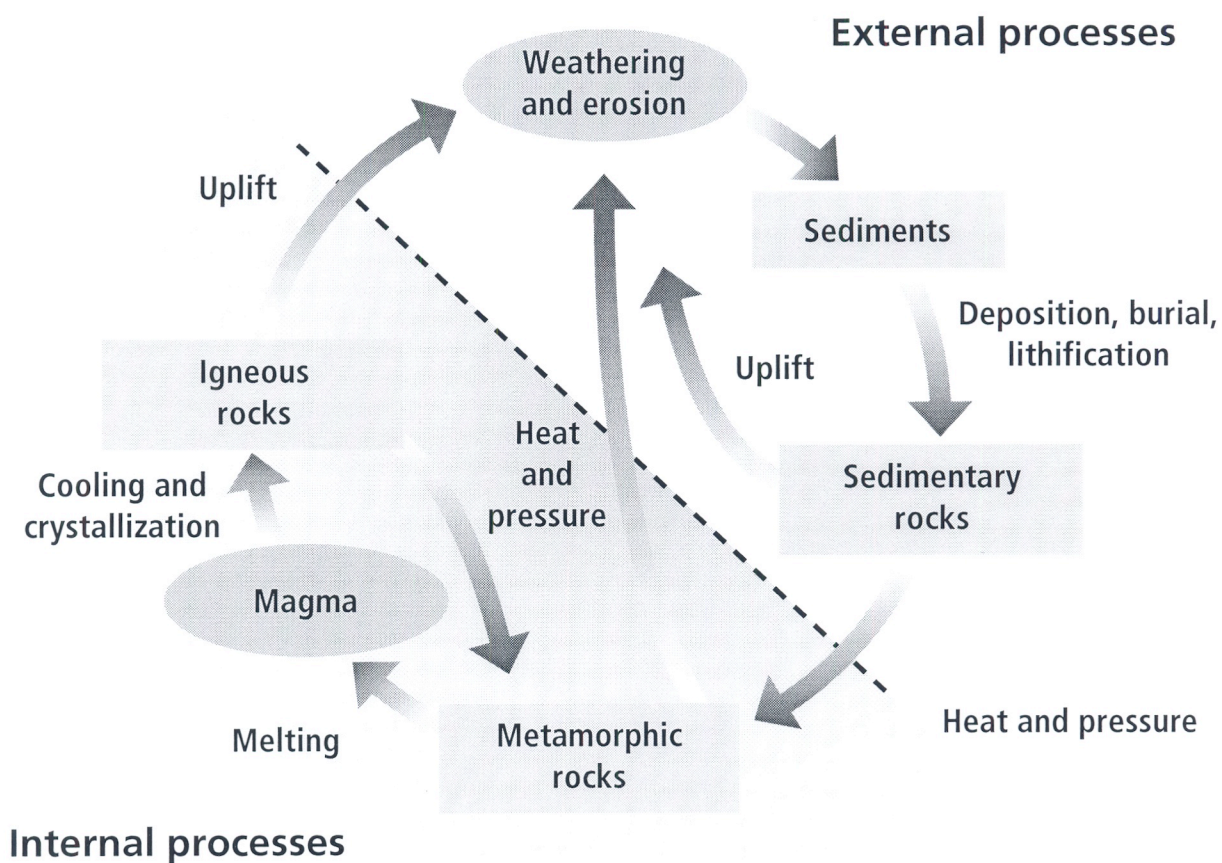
External processes

Weathering and erosion

Uplift

Sediments

Deposition, burial, lithification

Uplift

Igneous rocks

Heat and pressure

Cooling and crystallization

Sedimentary rocks

Magma

Melting

Metamorphic rocks

Heat and pressure

Internal processes